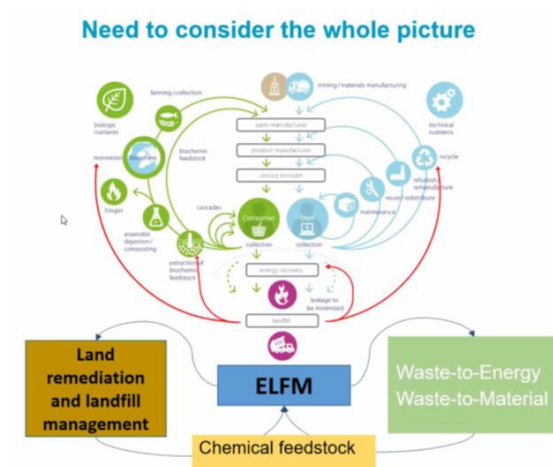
Need to consider the whole picture

farming/collection

mining/materials manufacturing

biologic nutrients

technical nutrients

parts manufacturer

biochemic feedstock

product manufacturer

restoration

Biosphere

recycle

service provider

refurbish/remanufacture

reuse/redistribute

biogas

cascades

maintenance

anaerobic digestion/composting

Consumer

User

collection

collection

extraction of biochemic feedstock

energy recovery

leakage to be minimized

landfill

Land remediation and landfill management

ELFM

Waste-to-Energy
Waste-to-Material

Chemical feedstock